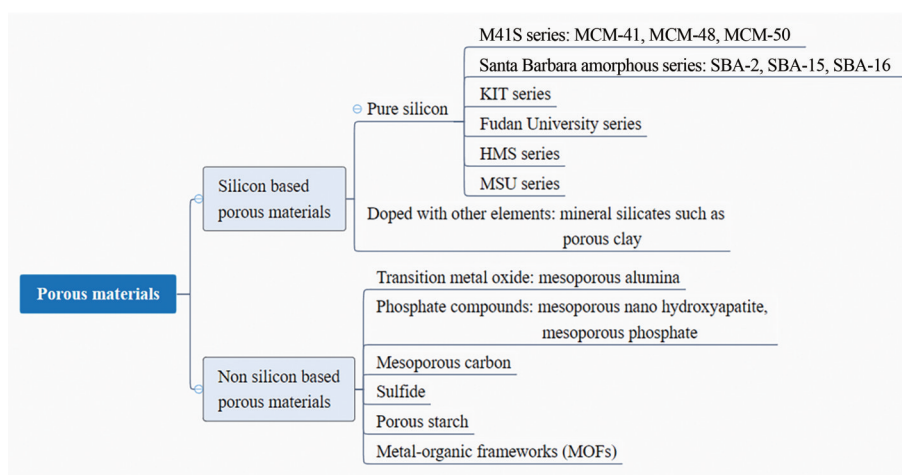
Porous materials

Silicon based porous materials

Pure silicon

M41S series: MCM-41, MCM-48, MCM-50

Santa Barbara amorphous series: SBA-2, SBA-15, SBA-16

KIT series

Fudan University series

HMS series

MSU series

Doped with other elements: mineral silicates such as porous clay

Non silicon based porous materials

Transition metal oxide: mesoporous alumina

Phosphate compounds: mesoporous nano hydroxyapatite, mesoporous phosphate

Mesoporous carbon

Sulfide

Porous starch

Metal-organic frameworks (MOFs)